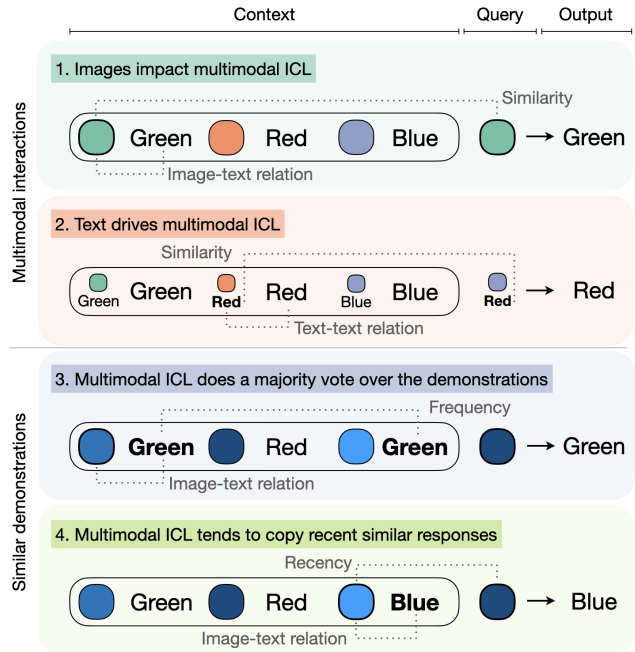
Context Query Output

Multimodal interactions

1. Images impact multimodal ICL

Similarity

Green Red Blue → Green

Image-text relation

2. Text drives multimodal ICL

Similarity

Green Green Red Red Blue Blue Red → Red

Text-text relation

Similar demonstrations

3. Multimodal ICL does a majority vote over the demonstrations

Frequency

Green Red Green → Green

Image-text relation

4. Multimodal ICL tends to copy recent similar responses

Recency

Green Red Blue → Blue

Image-text relation